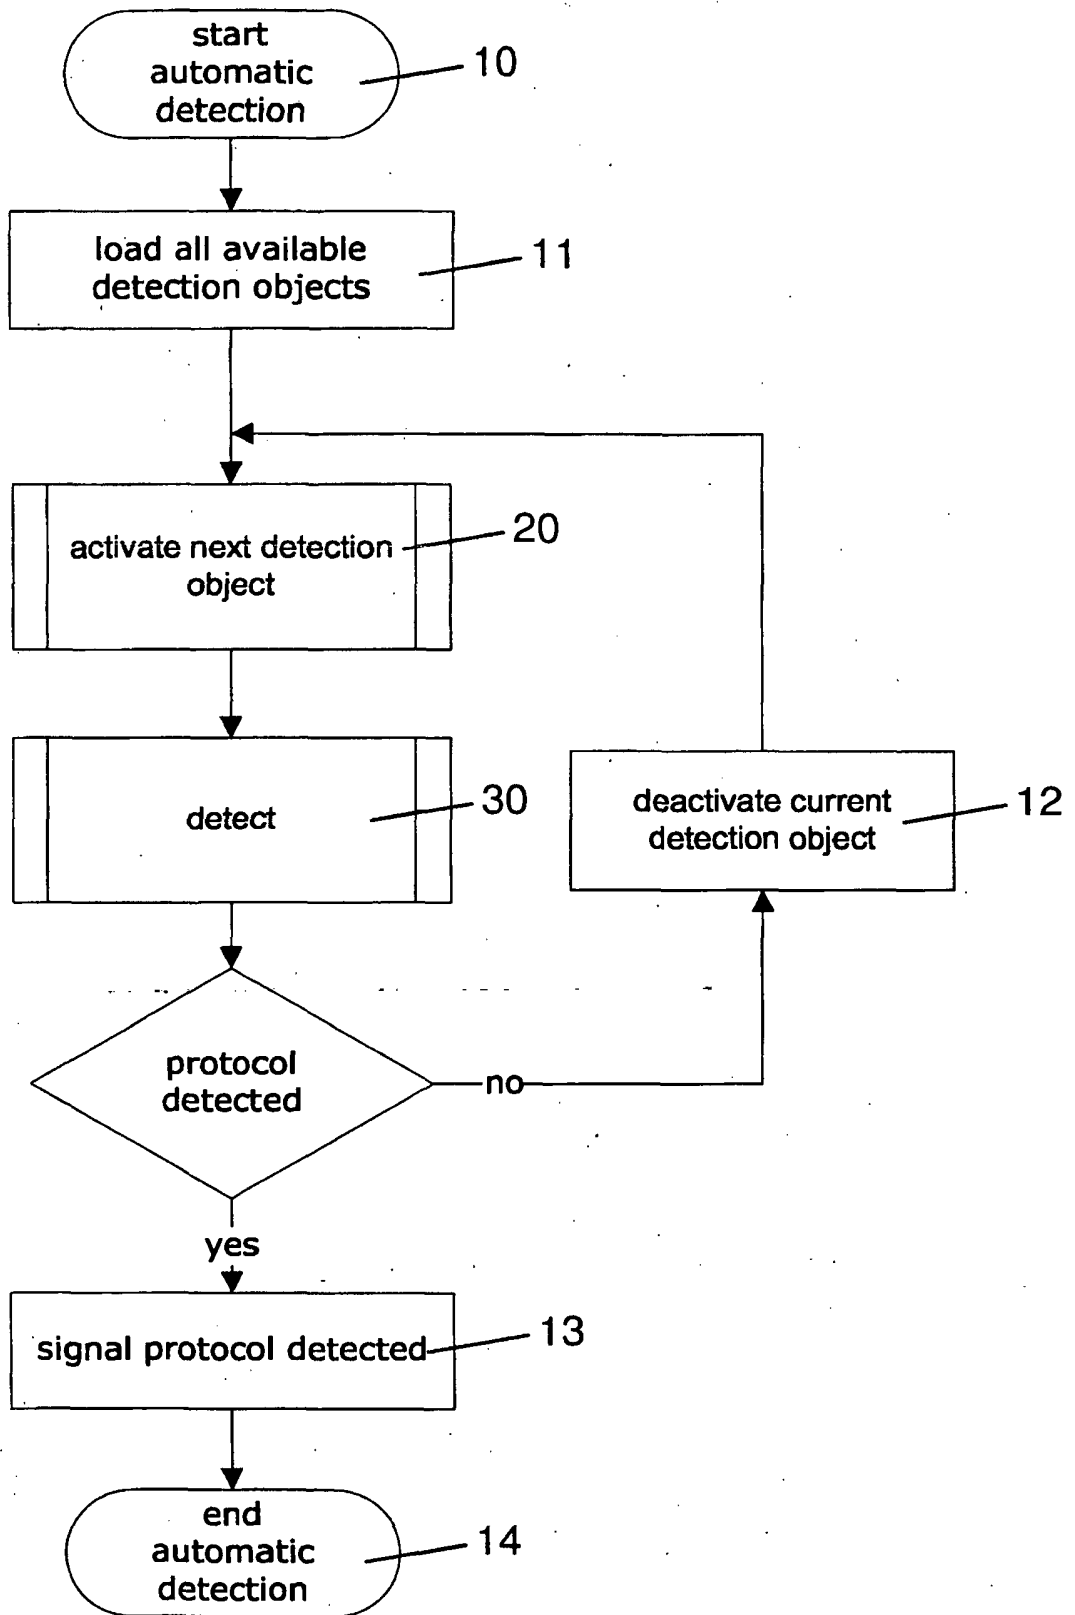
start automatic detection

10

load all available detection objects

11

activate next detection object

20

detect

30

deactivate current detection object

12

protocol detected

no

yes

signal protocol detected

13

end automatic detection

14